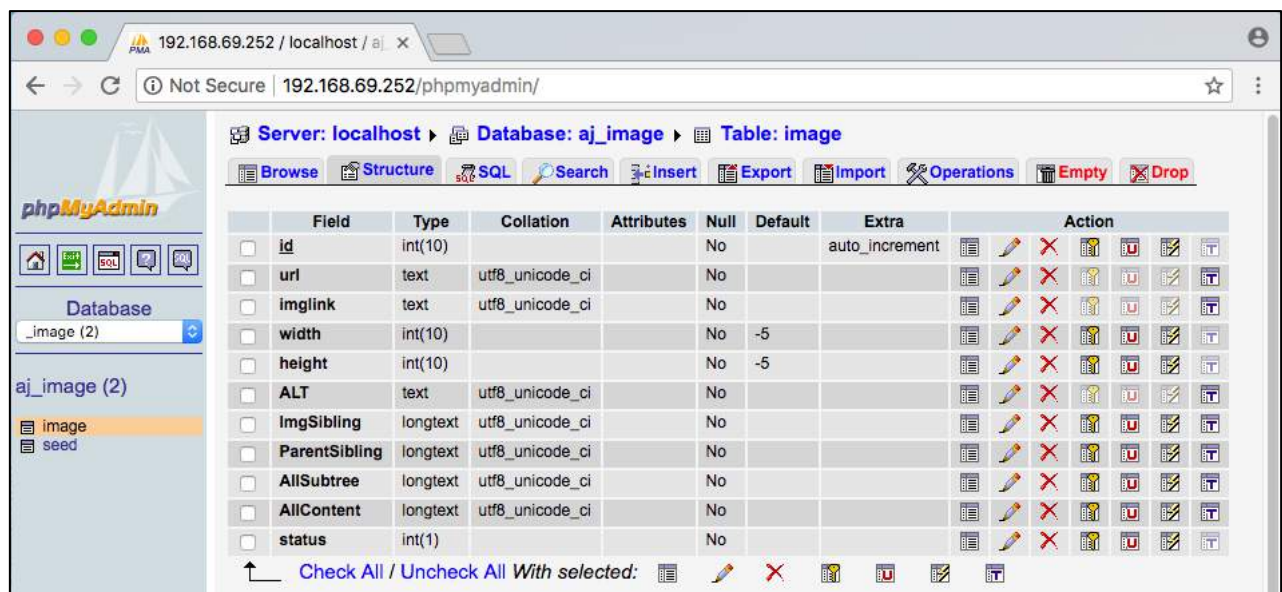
192.168.69.252 / localhost / a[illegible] ×

Not Secure | 192.168.69.252/phpmyadmin/

phpMyAdmin

Database
_image (2)

aj_image (2)

image
seed

Server: localhost ▸ Database: aj_image ▸ Table: image

Browse | Structure | SQL | Search | Insert | Export | Import | Operations | Empty | Drop

| | Field | Type | Collation | Attributes | Null | Default | Extra | Action |
|---|---|---|---|---|---|---|---|---|
| | id | int(10) | | | No | | auto_increment | |
| | url | text | utf8_unicode_ci | | No | | | |
| | imglink | text | utf8_unicode_ci | | No | | | |
| | width | int(10) | | | No | -5 | | |
| | height | int(10) | | | No | -5 | | |
| | ALT | text | utf8_unicode_ci | | No | | | |
| | ImgSibling | longtext | utf8_unicode_ci | | No | | | |
| | ParentSibling | longtext | utf8_unicode_ci | | No | | | |
| | AllSubtree | longtext | utf8_unicode_ci | | No | | | |
| | AllContent | longtext | utf8_unicode_ci | | No | | | |
| | status | int(1) | | | No | | | |

Check All / Uncheck All With selected: